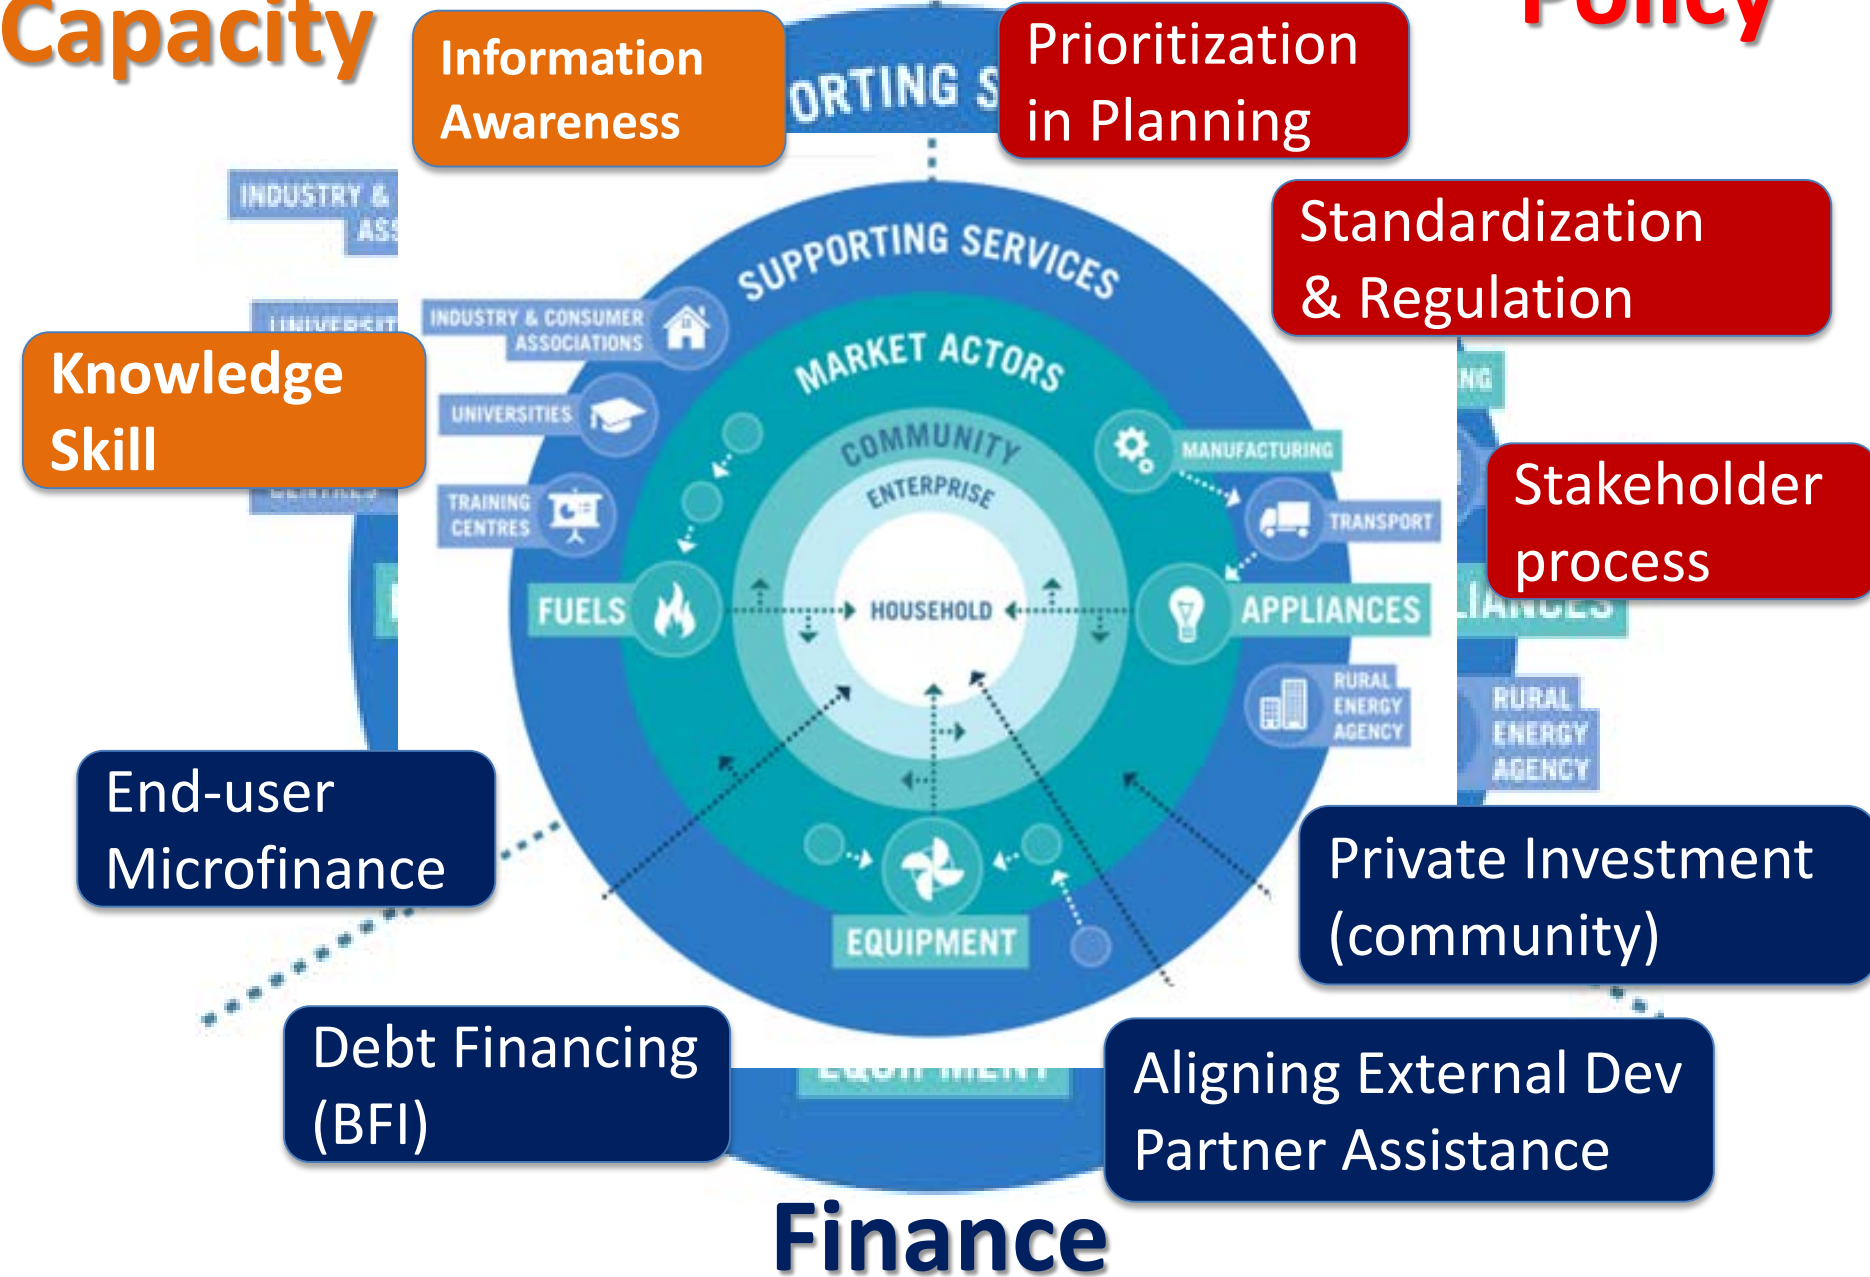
Capacity

Information Awareness

ORTING S

Prioritization in Planning

Policy

INDUSTRY & ASS

Standardization & Regulation

Knowledge Skill

SUPPORTING SERVICES

INDUSTRY & CONSUMER ASSOCIATIONS

MARKET ACTORS

UNIVERSITIES

COMMUNITY

ENTERPRISE

MANUFACTURING

TRAINING CENTRES

TRANSPORT

Stakeholder process

FUELS

HOUSEHOLD

APPLIANCES

RURAL ENERGY AGENCY

RURAL ENERGY AGENCY

End-user Microfinance

Private Investment (community)

EQUIPMENT

Debt Financing (BFI)

Aligning External Dev Partner Assistance

Finance